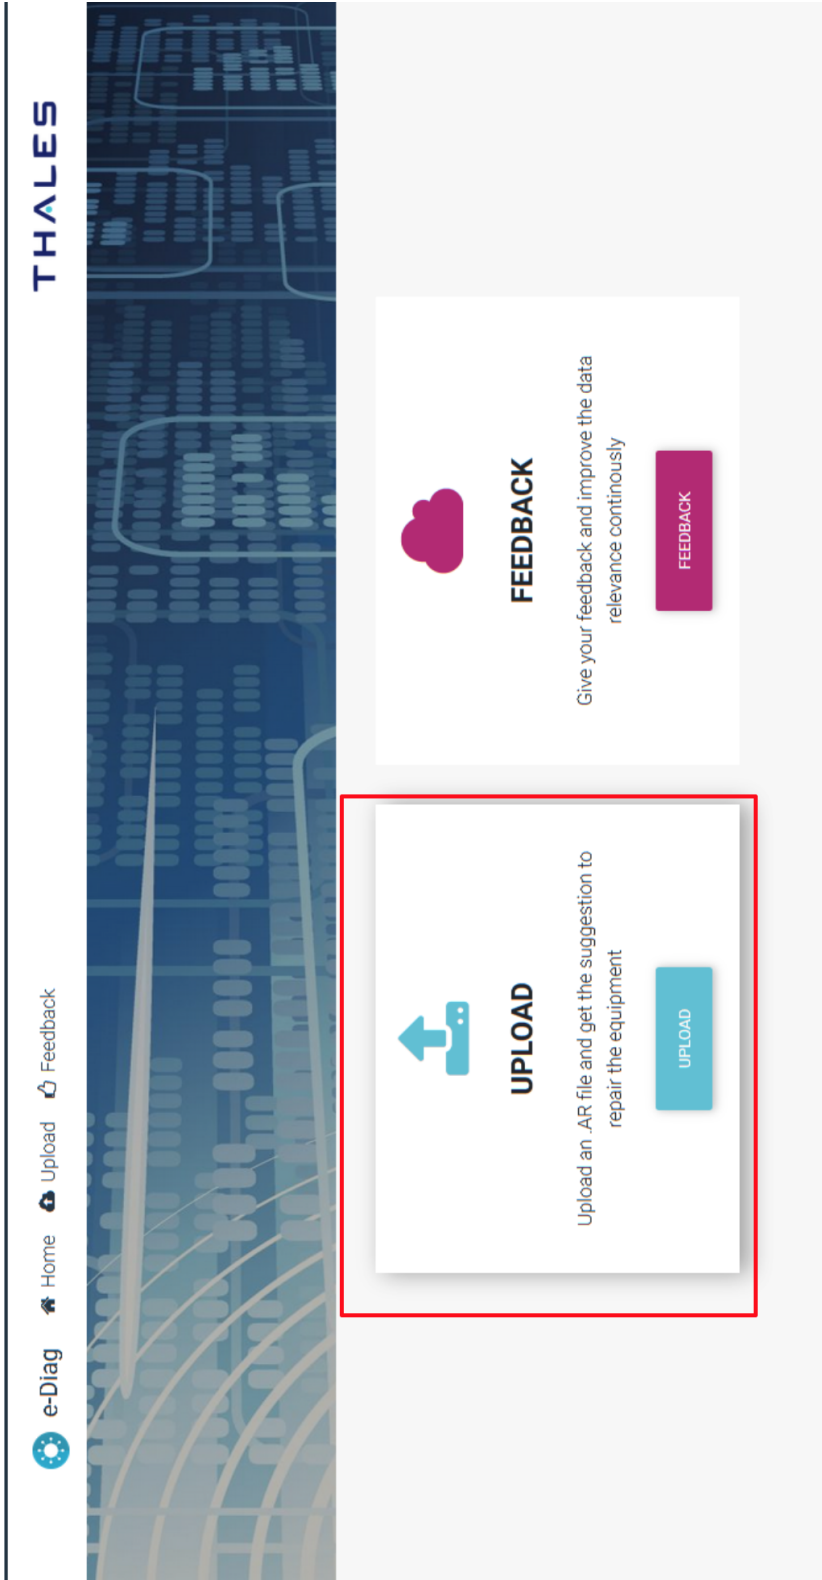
e-Diag Home Upload Feedback

THALES

UPLOAD

Upload an .AR file and get the suggestion to repair the equipment

UPLOAD

FEEDBACK

Give your feedback and improve the data relevance continously

FEEDBACK